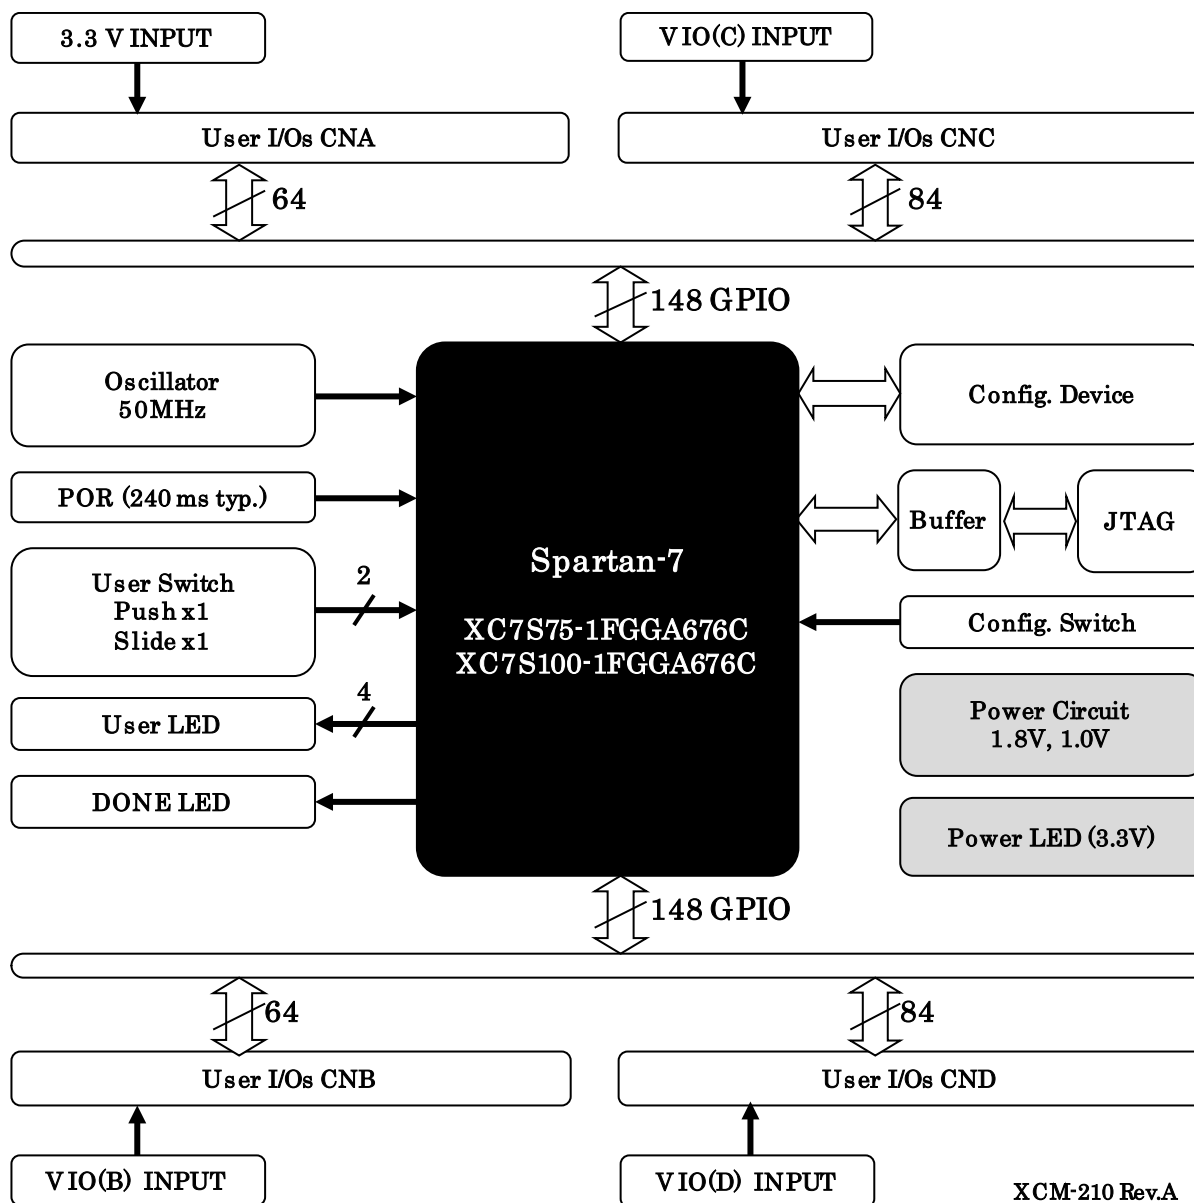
3.3 V INPUT

VIO(C) INPUT

User I/Os CNA

User I/Os CNC

64

84

148 GPIO

Oscillator
50MHz

Config. Device

POR (240 ms typ.)

Buffer

JTAG

Spartan-7

XC7S75-1FGGA676C
XC7S100-1FGGA676C

User Switch
Push x1
Slide x1

2

Config. Switch

4

User LED

Power Circuit
1.8V, 1.0V

DONE LED

Power LED (3.3V)

148 GPIO

64

84

User I/Os CNB

User I/Os CND

VIO(B) INPUT

VIO(D) INPUT

XCM-210 Rev.A